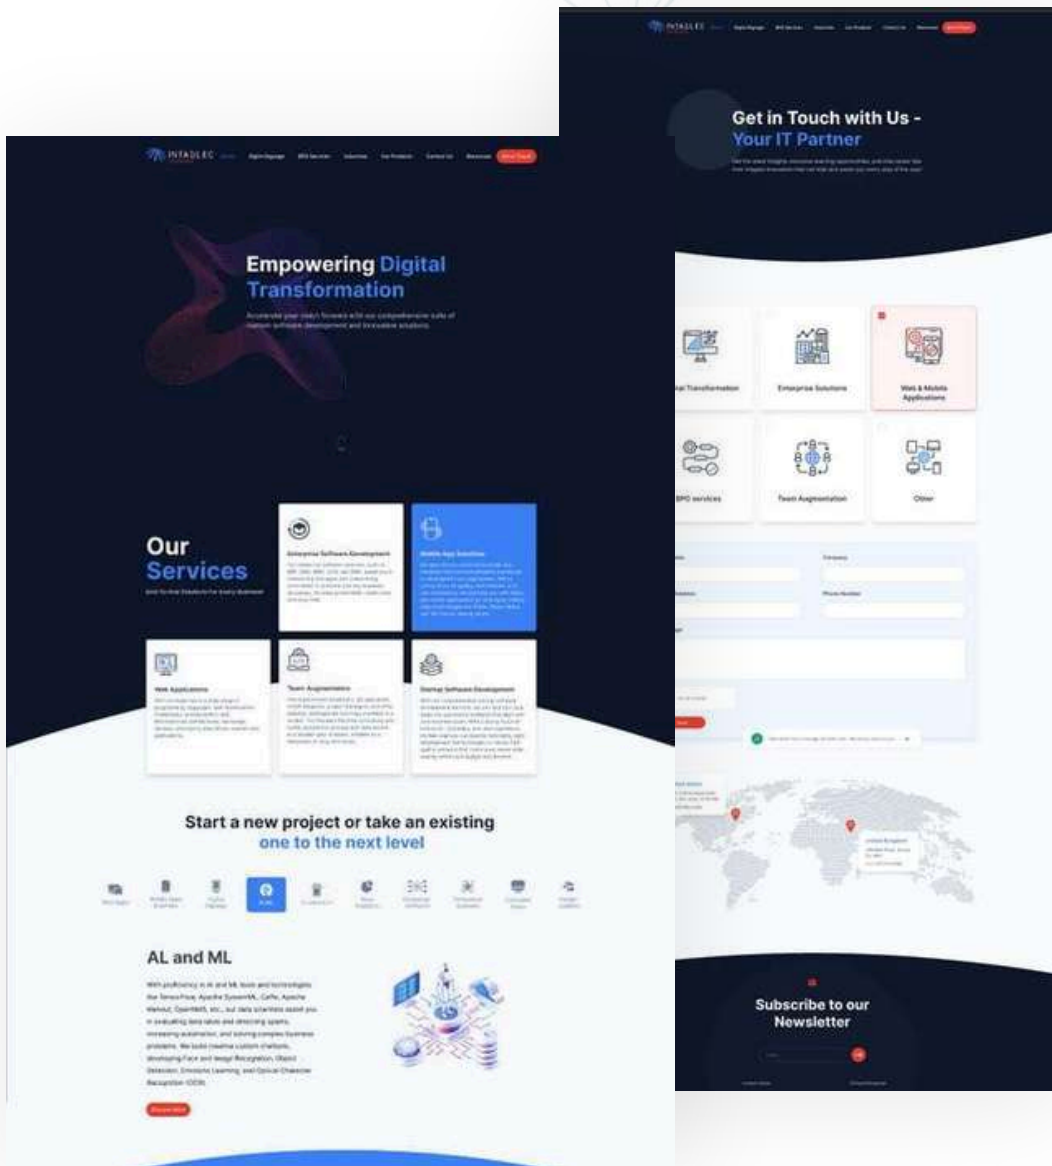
INTADLEC Digital Signage BPO Services Industries Our Products Contact Us Resources Get in Touch

Get in Touch with Us - Your IT Partner

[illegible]

al Transformation

Enterprise Solutions

Web & Mobile Applications

BPO services

Team Augmentation

Other

Company

Phone Number

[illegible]

Subscribe to our Newsletter

INTADLEC Digital Signage BPO Services Industries Our Products Contact Us Resources Get in Touch

Empowering Digital Transformation

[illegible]

Our Services

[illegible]

Enterprise Software Development

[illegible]

Mobile App Solutions

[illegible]

Web Applications

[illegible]

Team Augmentation

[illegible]

Startup Software Development

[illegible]

Start a new project or take an existing one to the next level

AL and ML

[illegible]